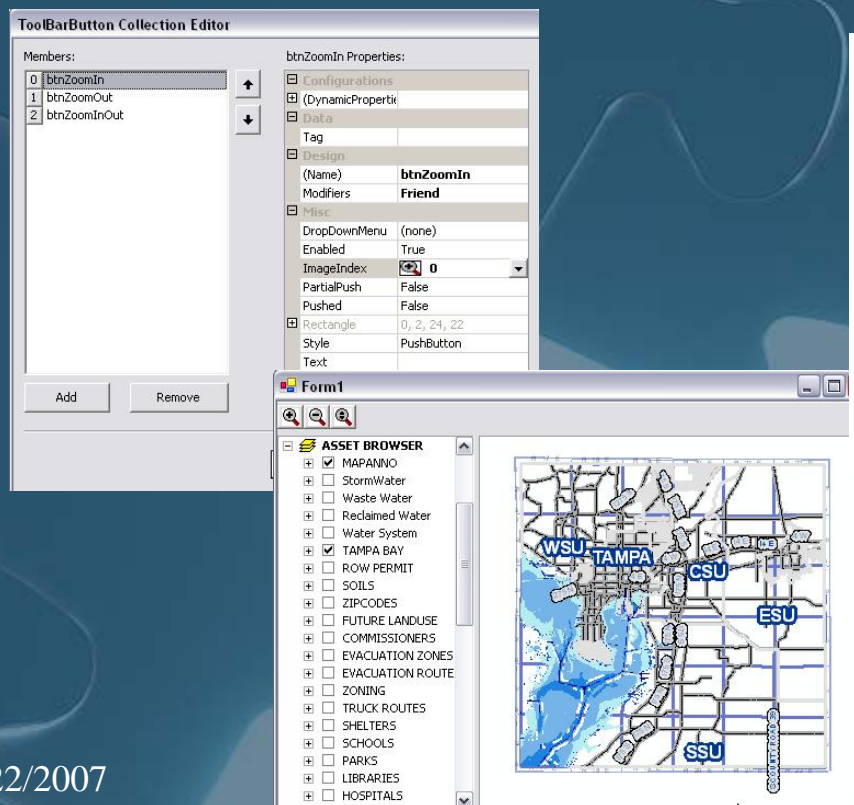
ToolBarButton Collection Editor

Members:

0 btnZoomIn
1 btnZoomOut
2 btnZoomInOut

Add Remove

btnZoomIn Properties:

| | |
|---|---|
| Configurations | |
| (DynamicPropertie | |
| Data | |
| Tag | |
| Design | |
| (Name) | btnZoomIn |
| Modifiers | Friend |
| Misc | |
| DropDownMenu | (none) |
| Enabled | True |
| ImageIndex | 0 |
| PartialPush | False |
| Pushed | False |
| Rectangle | 0, 2, 24, 22 |
| Style | PushButton |
| Text | |

Form1

ASSET BROWSER
MAPANNO
StormWater
Waste Water
Reclaimed Water
Water System
TAMPA BAY
ROW PERMIT
SOILS
ZIPCODES
FUTURE LANDUSE
COMMISSIONERS
EVACUATION ZONES
EVACUATION ROUTE
ZONING
TRUCK ROUTES
SHELTERS
SCHOOLS
PARKS
LIBRARIES
HOSPITALS

WSU TAMPA CSU ESU SSU

22/2007